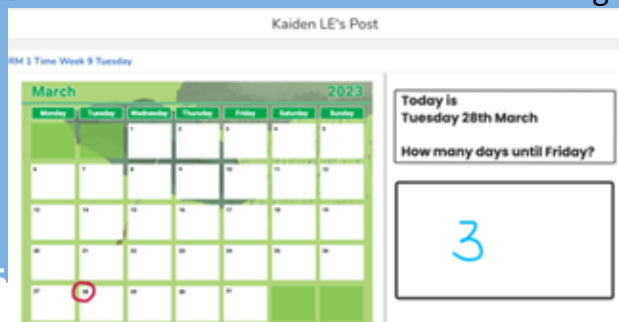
Kaiden LE's Post

RM 1 Time Week 9 Tuesday

March 2023

| Monday | Tuesday | Wednesday | Thursday | Friday | Saturday | Sunday |
|---|---|---|---|---|---|---|
| | | 1 | 2 | 3 | 4 | 5 |
| 6 | 7 | 8 | 9 | 10 | 11 | 12 |
| 13 | 14 | 15 | 16 | 17 | 18 | 19 |
| 20 | 21 | 22 | 23 | 24 | 25 | 26 |
| 27 | 28 | 29 | 30 | 31 | | |

Today is
Tuesday 28th March

How many days until Friday?

3